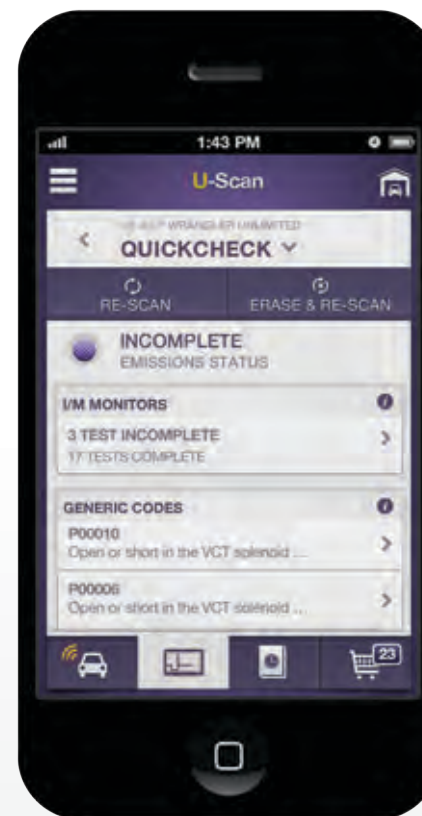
1:43 PM

U-Scan

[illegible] WRANGLER UNLIMITED
QUICKCHECK

RE-SCAN
ERASE & RE-SCAN

INCOMPLETE
EMISSIONS STATUS

I/M MONITORS
3 TEST INCOMPLETE
17 TESTS COMPLETE

GENERIC CODES
P00010
Open or short in the VCT solenoid ...
P00006
Open or short in the VCT solenoid ...

23